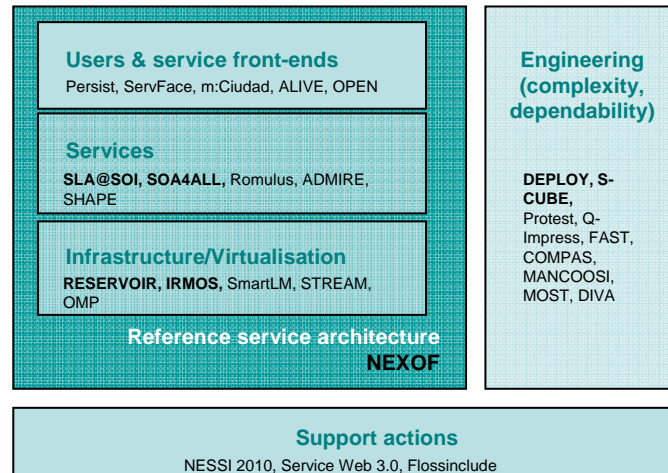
Users & service front-ends
Persist, ServFace, m:Ciudad, ALIVE, OPEN

Services
SLA@SOI, SOA4ALL, Romulus, ADMIRE, SHAPE

Infrastructure/Virtualisation
RESERVOIR, IRMOS, SmartLM, STREAM, OMP

Reference service architecture
NEXOF

Engineering (complexity, dependability)

DEPLOY, S-CUBE, Protest, Q-Impress, FAST, COMPAS, MANCOOSI, MOST, DIVA

Support actions
NESSI 2010, Service Web 3.0, Flossinclude